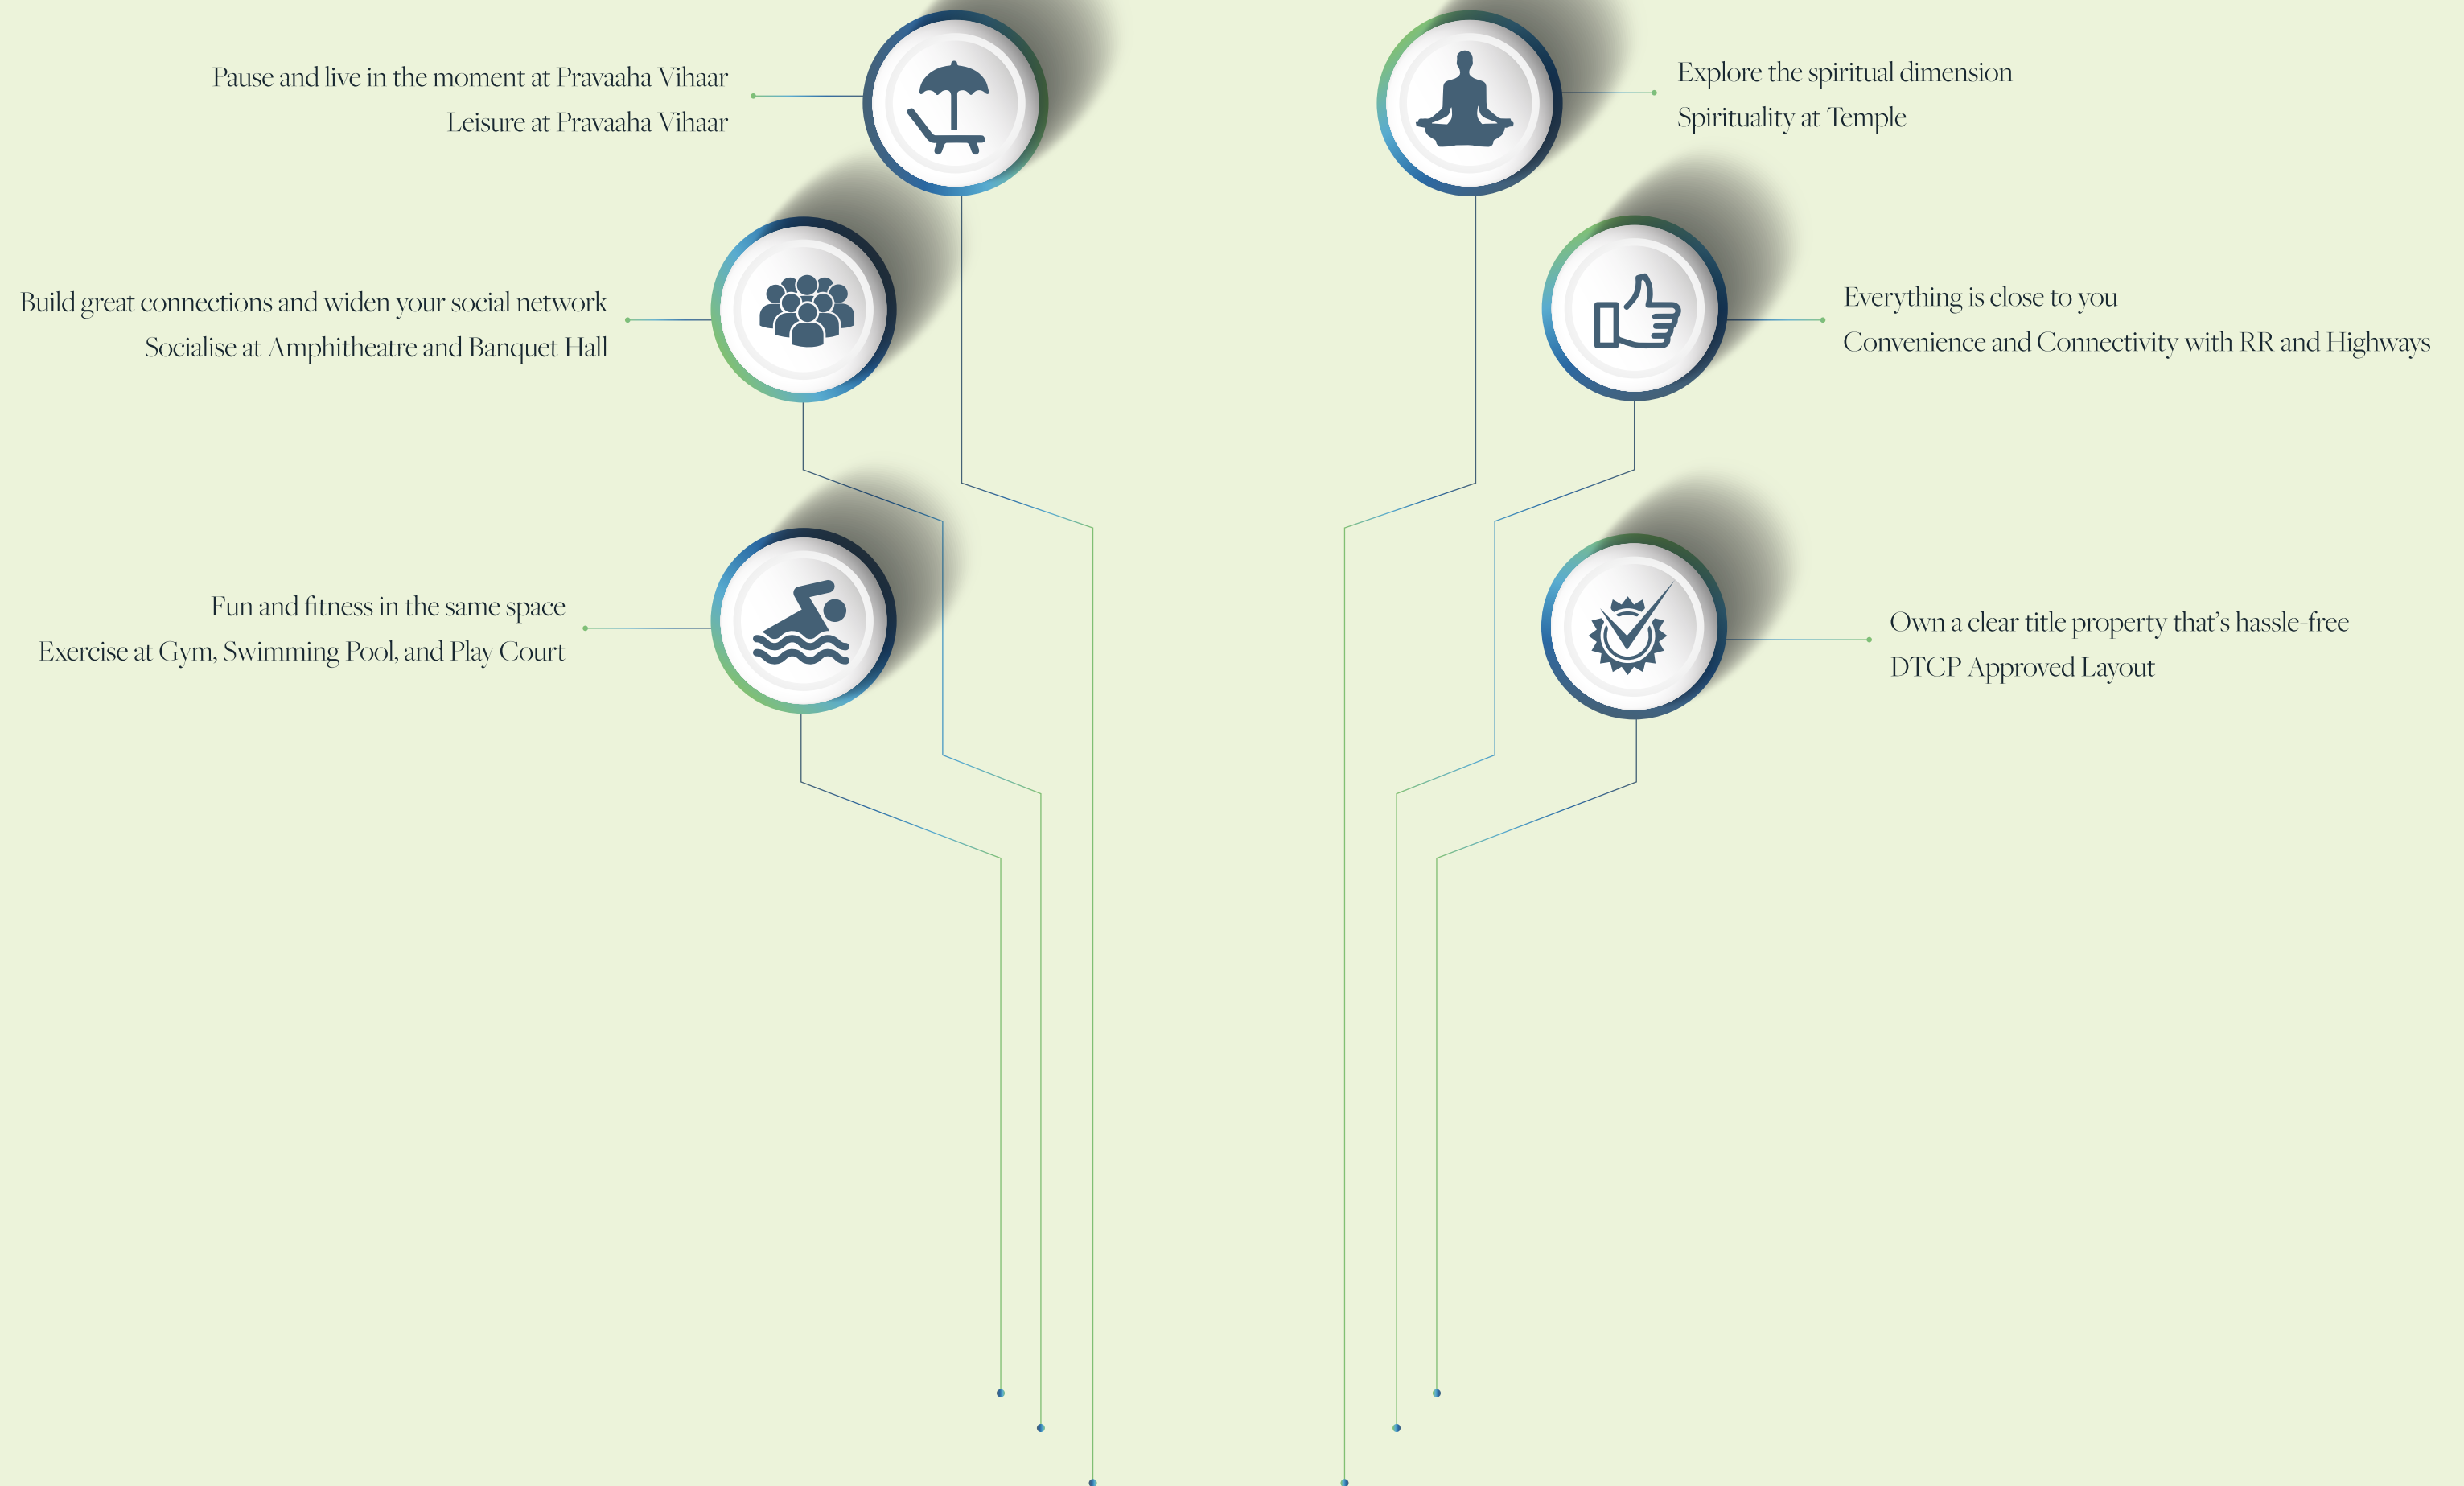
Pause and live in the moment at Pravaaha Vihaar
Leisure at Pravaaha Vihaar

Explore the spiritual dimension
Spirituality at Temple

Build great connections and widen your social network
Socialise at Amphitheatre and Banquet Hall

Everything is close to you
Convenience and Connectivity with RR and Highways

Fun and fitness in the same space
Exercise at Gym, Swimming Pool, and Play Court

Own a clear title property that's hassle-free
DTCP Approved Layout